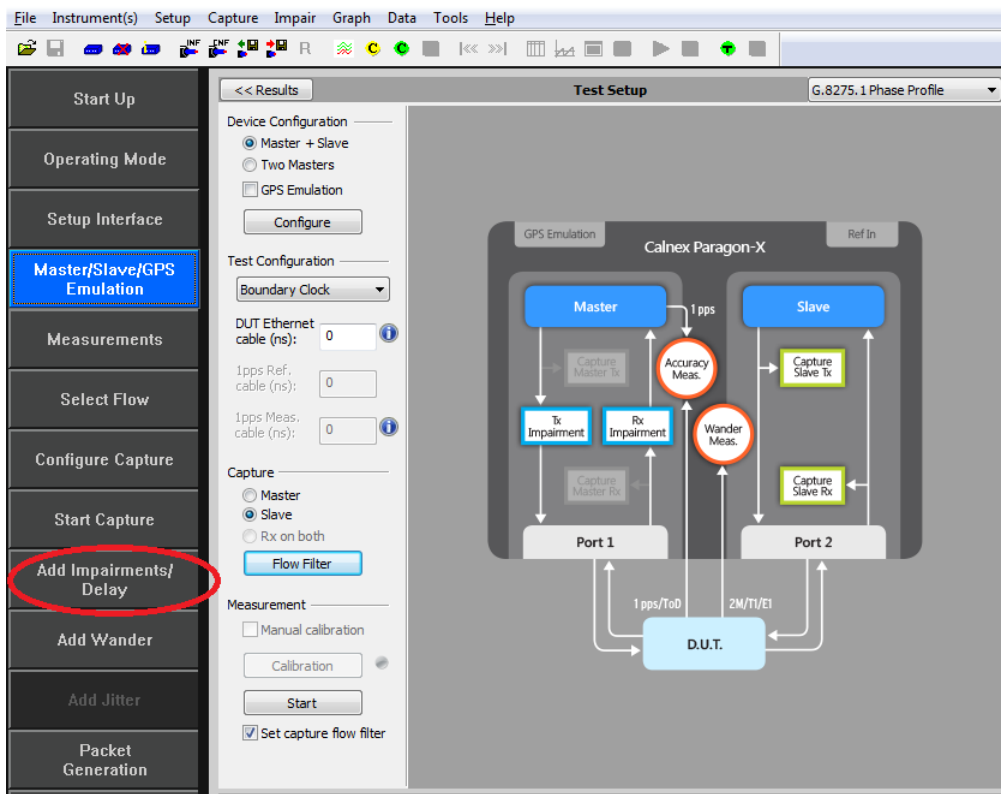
File Instrument(s) Setup Capture Impair Graph Data Tools Help

Start Up
Operating Mode
Setup Interface
Master/Slave/GPS Emulation
Measurements
Select Flow
Configure Capture
Start Capture
Add Impairments/ Delay
Add Wander
Add Jitter
Packet Generation

<< Results
Test Setup
G.8275.1 Phase Profile

Device Configuration
Master + Slave
Two Masters
GPS Emulation
Configure

Test Configuration
Boundary Clock
DUT Ethernet cable (ns): 0
1pps Ref. cable (ns): 0
1pps Meas. cable (ns): 0

Capture
Master
Slave
Rx on both
Flow Filter

Measurement
Manual calibration
Calibration
Start
Set capture flow filter

GPS Emulation
Calnex Paragon-X
Ref In
Master
1 pps
Slave
Capture Master Tx
Accuracy Meas.
Capture Slave Tx
Tx Impairment
Rx Impairment
Wander Meas.
Capture Master Rx
Capture Slave Rx
Port 1
Port 2
1 pps/ToD
2M/T1/E1
D.U.T.